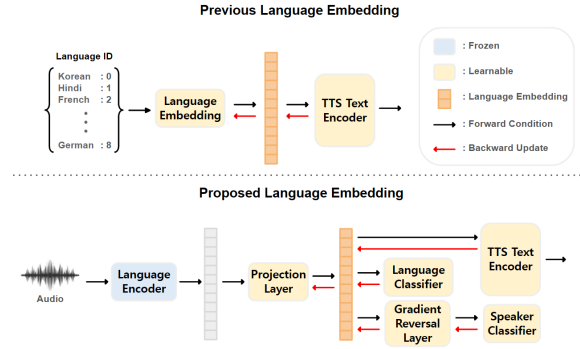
Previous Language Embedding

Language ID

Korean : 0
Hindi : 1
French : 2
German : 8

Language Embedding

TTS Text Encoder

: Frozen

: Learnable

: Language Embedding

: Forward Condition

: Backward Update

Proposed Language Embedding

Audio

Language Encoder

Projection Layer

Language Classifier

Gradient Reversal Layer

Speaker Classifier

TTS Text Encoder